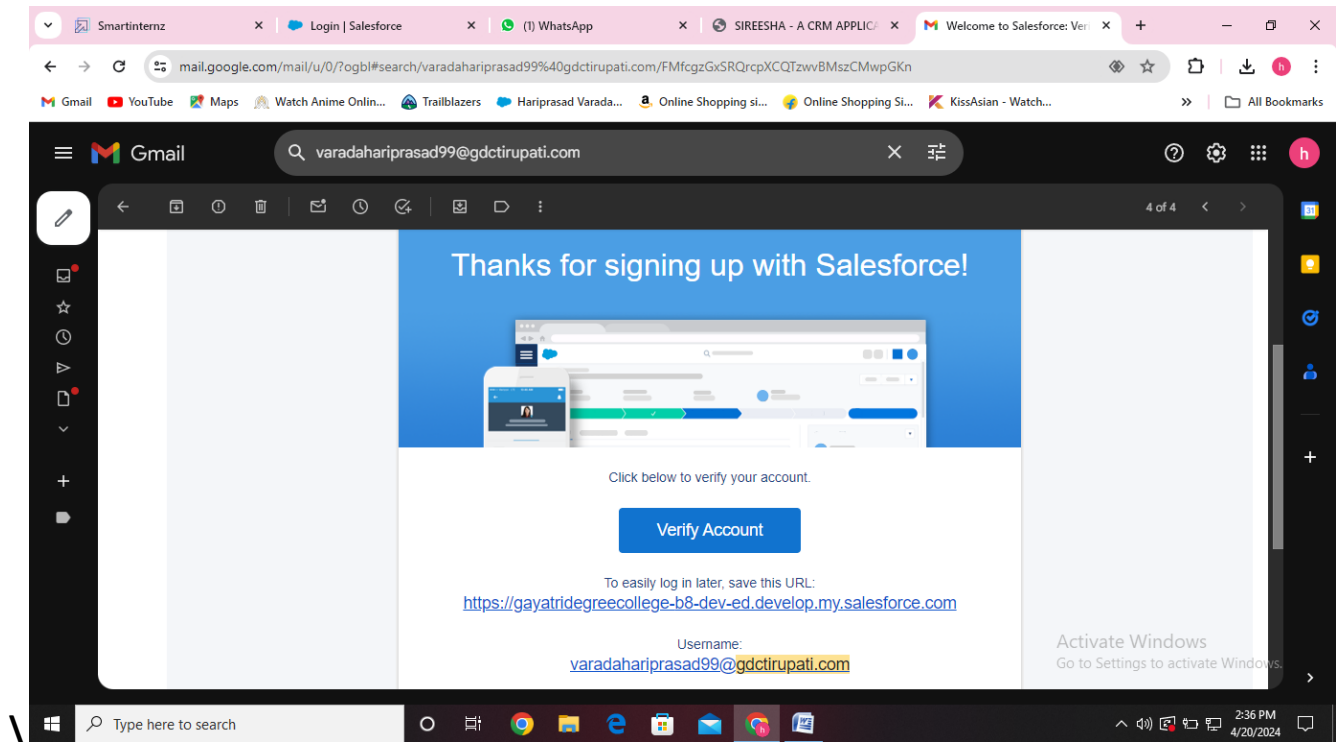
Smartinternz
Login | Salesforce
(1) WhatsApp
SIREESHA - A CRM APPLIC
Welcome to Salesforce: Ver

mail.google.com/mail/u/0/?ogbl#search/varadahariprasad99%40gdctirupati.com/FMfcgzGxSRQrcpXCQTzwvBMszCMwpGKn

Gmail YouTube Maps Watch Anime Onlin... Trailblazers Hariprasad Varada... Online Shopping si... Online Shopping Si... KissAsian - Watch... All Bookmarks

Gmail
varadahariprasad99@gdctirupati.com

4 of 4

Thanks for signing up with Salesforce!

Click below to verify your account.

Verify Account

To easily log in later, save this URL:
https://gayatridegreecollege-b8-dev-ed.develop.my.salesforce.com

Username:
varadahariprasad99@gdctirupati.com

Activate Windows
Go to Settings to activate Windows.

Type here to search
2:36 PM
4/20/2024